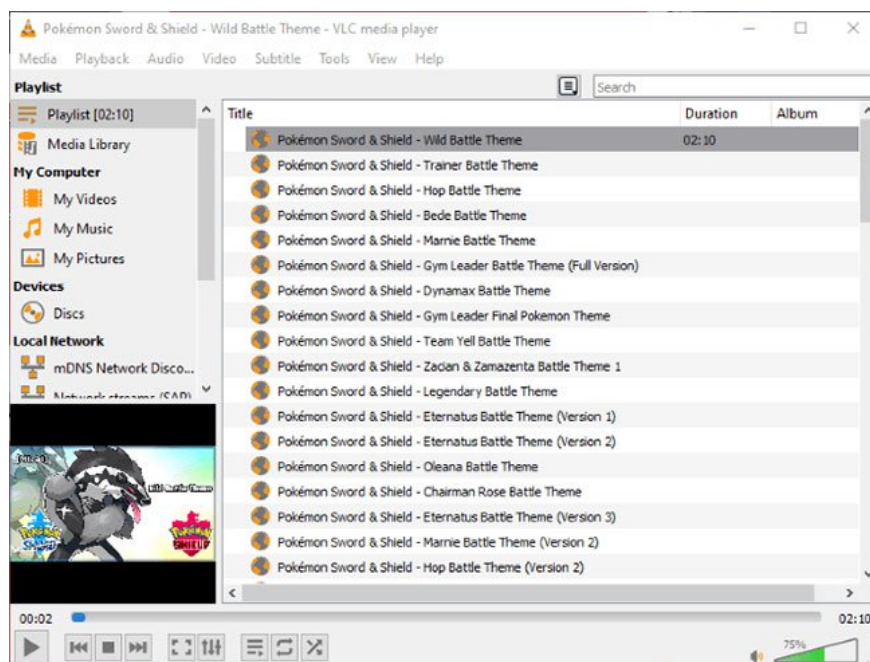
Pokémon Sword & Shield - Wild Battle Theme - VLC media player

Media Playback Audio Video Subtitle Tools View Help

Playlist

Search

Playlist [02:10]
Media Library
My Computer
My Videos
My Music
My Pictures
Devices
Discs
Local Network
mDNS Network Disco...
Network streams (SAP)

| Title | Duration | Album |
|---|---|---|
| Pokémon Sword & Shield - Wild Battle Theme | 02:10 | |
| Pokémon Sword & Shield - Trainer Battle Theme | | |
| Pokémon Sword & Shield - Hop Battle Theme | | |
| Pokémon Sword & Shield - Bede Battle Theme | | |
| Pokémon Sword & Shield - Marnie Battle Theme | | |
| Pokémon Sword & Shield - Gym Leader Battle Theme (Full Version) | | |
| Pokémon Sword & Shield - Dynamax Battle Theme | | |
| Pokémon Sword & Shield - Gym Leader Final Pokemon Theme | | |
| Pokémon Sword & Shield - Team Yell Battle Theme | | |
| Pokémon Sword & Shield - Zacian & Zamazenta Battle Theme 1 | | |
| Pokémon Sword & Shield - Legendary Battle Theme | | |
| Pokémon Sword & Shield - Eternatus Battle Theme (Version 1) | | |
| Pokémon Sword & Shield - Eternatus Battle Theme (Version 2) | | |
| Pokémon Sword & Shield - Oleana Battle Theme | | |
| Pokémon Sword & Shield - Chairman Rose Battle Theme | | |
| Pokémon Sword & Shield - Eternatus Battle Theme (Version 3) | | |
| Pokémon Sword & Shield - Marnie Battle Theme (Version 2) | | |
| Pokémon Sword & Shield - Hop Battle Theme (Version 2) | | |

Wild Battle Theme

00:02
02:10
75%